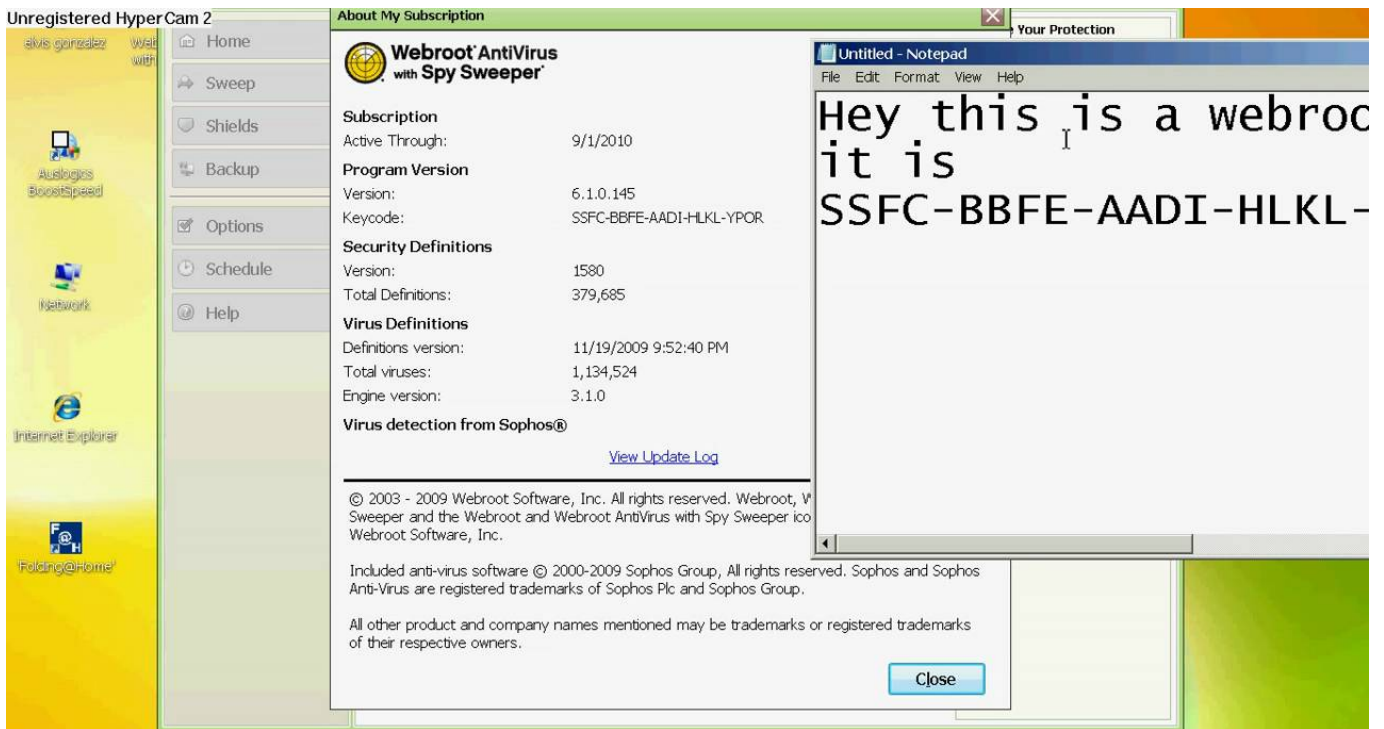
Unregistered HyperCam 2

elvis gonzalez

Web with

Auslogics BoostSpeed

Network

Internet Explorer

Folding@Home

Home

Sweep

Shields

Backup

Options

Schedule

Help

About My Subscription

Webroot AntiVirus with Spy Sweeper

Subscription
Active Through: 9/1/2010

Program Version
Version: 6.1.0.145
Keycode: SSFC-BBFE-AADI-HLKL-YPOR

Security Definitions
Version: 1580
Total Definitions: 379,685

Virus Definitions
Definitions version: 11/19/2009 9:52:40 PM
Total viruses: 1,134,524
Engine version: 3.1.0

Virus detection from Sophos®

View Update Log

© 2003 - 2009 Webroot Software, Inc. All rights reserved. Webroot, W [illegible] Sweeper and the Webroot and Webroot AntiVirus with Spy Sweeper ico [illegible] Webroot Software, Inc.

Included anti-virus software © 2000-2009 Sophos Group, All rights reserved. Sophos and Sophos Anti-Virus are registered trademarks of Sophos Plc and Sophos Group.

All other product and company names mentioned may be trademarks or registered trademarks of their respective owners.

Close

Your Protection

Untitled - Notepad

File Edit Format View Help

Hey this is a webroo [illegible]
it is
SSFC-BBFE-AADI-HLKL- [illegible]